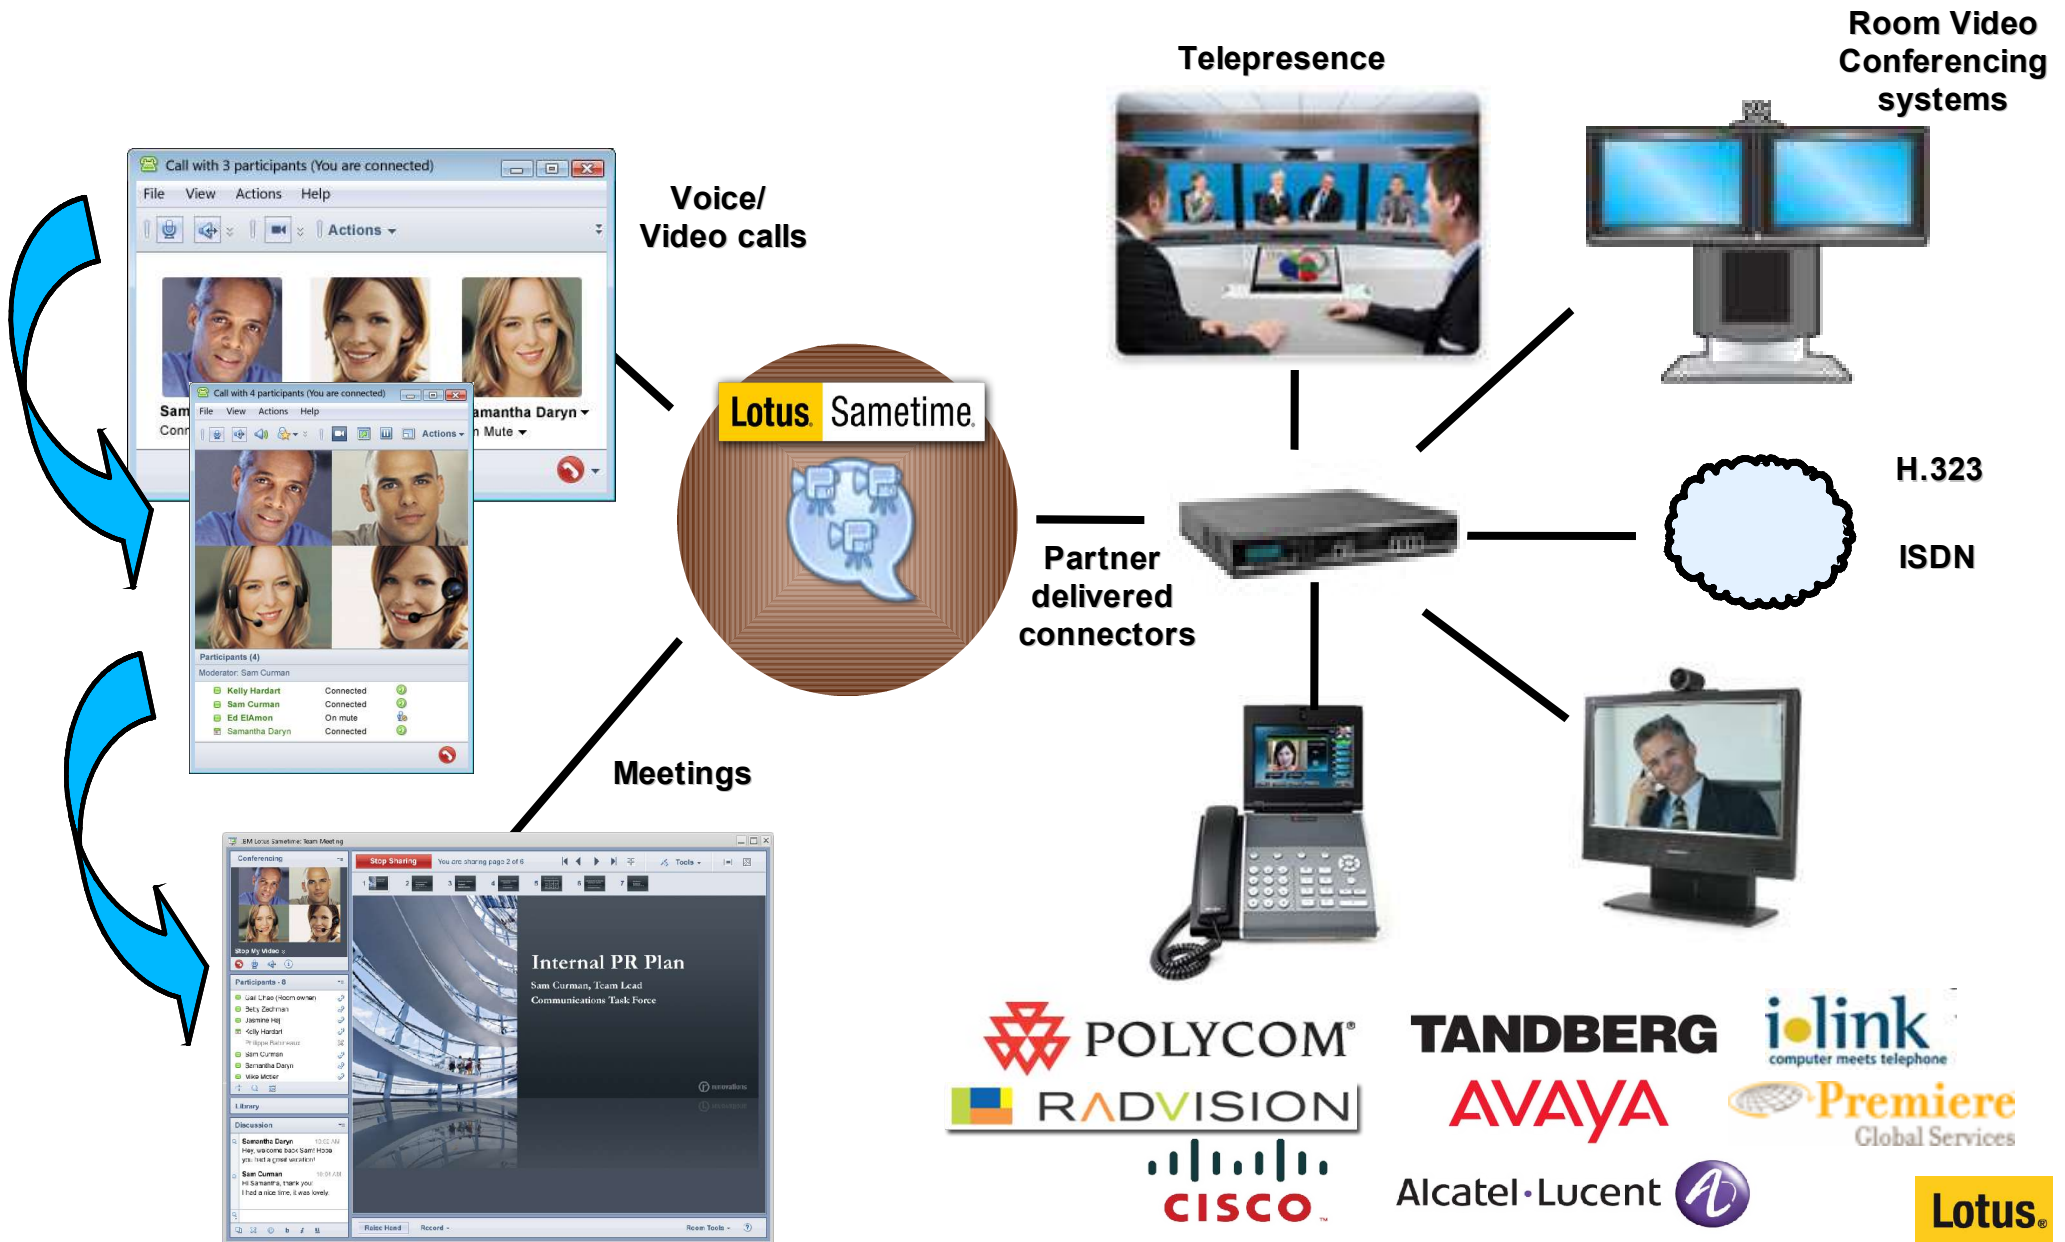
Room Video Conferencing systems

Telepresence

Call with 3 participants (You are connected)

File View Actions Help

Actions

Sam

Conn

amantha Daryn

Mute

Call with 4 participants (You are connected)

File View Actions Help

Actions

Participants (4)

Moderator: Sam Curman

Kelly Hardart Connected

Sam Curman Connected

Ed ElAmon On mute

Samantha Daryn Connected

Voice/ Video calls

Lotus Sametime

H.323

ISDN

Partner delivered connectors

Meetings

Conferencing

Stop Sharing

You are sharing page 2 of 6

Tools

Participants - 8

Library

Discussion

Internal PR Plan

Sam Curman, Team Lead

Communications Task Force

Raise Hand

Record

Room Tools

POLYCOM

TANDBERG

i link computer meets telephone

RADVISION

AVAYA

Premiere Global Services

CISCO

Alcatel·Lucent

Lotus